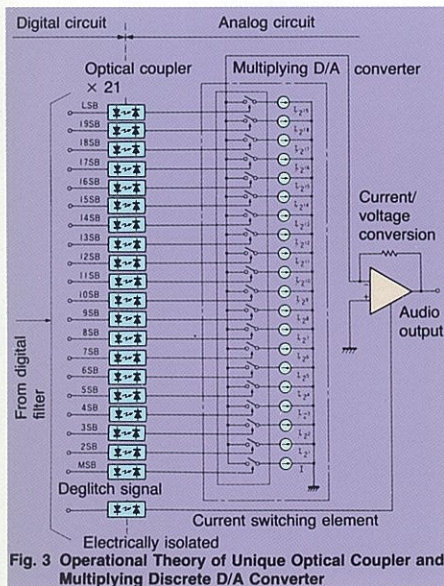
Digital circuit

Analog circuit

Optical coupler × 21

Multiplying D/A converter

LSB
19SB
18SB
17SB
16SB
15SB
14SB
13SB
12SB
11SB
10SB
9SB
8SB
7SB
6SB
5SB
4SB
3SB
2SB
MSB

$I_{2^{20}}$
$I_{2^{19}}$
$I_{2^{18}}$
$I_{2^{17}}$
$I_{2^{16}}$
$I_{2^{15}}$
$I_{2^{14}}$
$I_{2^{13}}$
$I_{2^{12}}$
$I_{2^{11}}$
$I_{2^{10}}$
$I_{2^{9}}$
$I_{2^{8}}$
$I_{2^{7}}$
$I_{2^{6}}$
$I_{2^{5}}$
$I_{2^{4}}$
$I_{2^{3}}$
$I_{2^{2}}$
$I_{2^{1}}$
I

Current/ voltage conversion

Audio output

From digital filter

Deglitch signal

Electrically isolated

Current switching element

Fig. 3 Operational Theory of Unique Optical Coupler and Multiplying Discrete D/A Converter